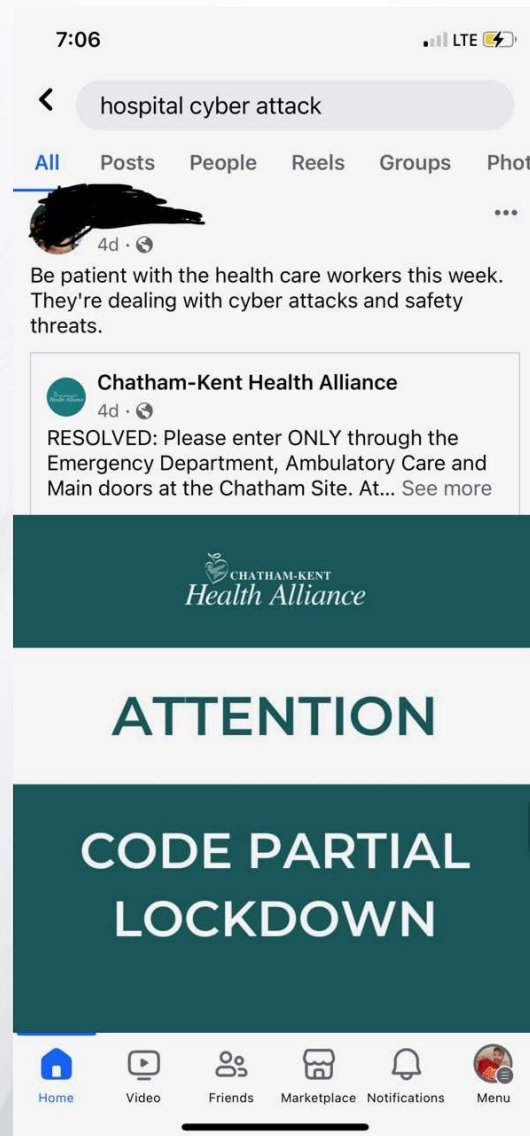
7:06

LTE

hospital cyber attack

All Posts People Reels Groups Phot

4d ·

Be patient with the health care workers this week. They're dealing with cyber attacks and safety threats.

Chatham-Kent Health Alliance
4d ·
RESOLVED: Please enter ONLY through the Emergency Department, Ambulatory Care and Main doors at the Chatham Site. At... See more

CHATHAM-KENT
Health Alliance

ATTENTION

CODE PARTIAL LOCKDOWN

Home Video Friends Marketplace Notifications Menu